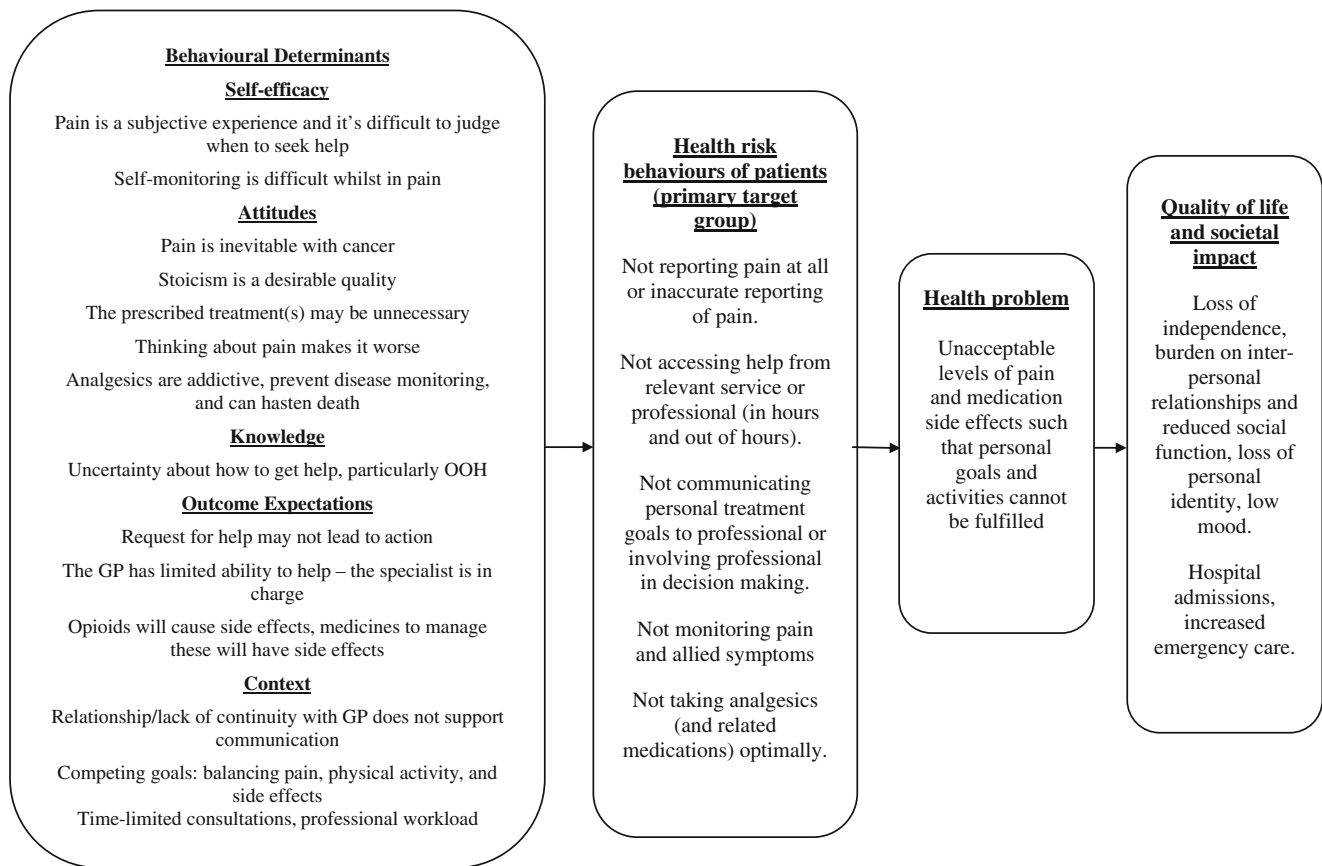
Behavioural Determinants

Self-efficacy

Pain is a subjective experience and it's difficult to judge when to seek help

Self-monitoring is difficult whilst in pain

Attitudes

Pain is inevitable with cancer

Stoicism is a desirable quality

The prescribed treatment(s) may be unnecessary

Thinking about pain makes it worse

Analgesics are addictive, prevent disease monitoring, and can hasten death

Knowledge

Uncertainty about how to get help, particularly OOH

Outcome Expectations

Request for help may not lead to action

The GP has limited ability to help – the specialist is in charge

Opioids will cause side effects, medicines to manage these will have side effects

Context

Relationship/lack of continuity with GP does not support communication

Competing goals: balancing pain, physical activity, and side effects

Time-limited consultations, professional workload

Health risk behaviours of patients (primary target group)

Not reporting pain at all or inaccurate reporting of pain.

Not accessing help from relevant service or professional (in hours and out of hours).

Not communicating personal treatment goals to professional or involving professional in decision making.

Not monitoring pain and allied symptoms

Not taking analgesics (and related medications) optimally.

Health problem

Unacceptable levels of pain and medication side effects such that personal goals and activities cannot be fulfilled

Quality of life and societal impact

Loss of independence, burden on interpersonal relationships and reduced social function, loss of personal identity, low mood.

Hospital admissions, increased emergency care.